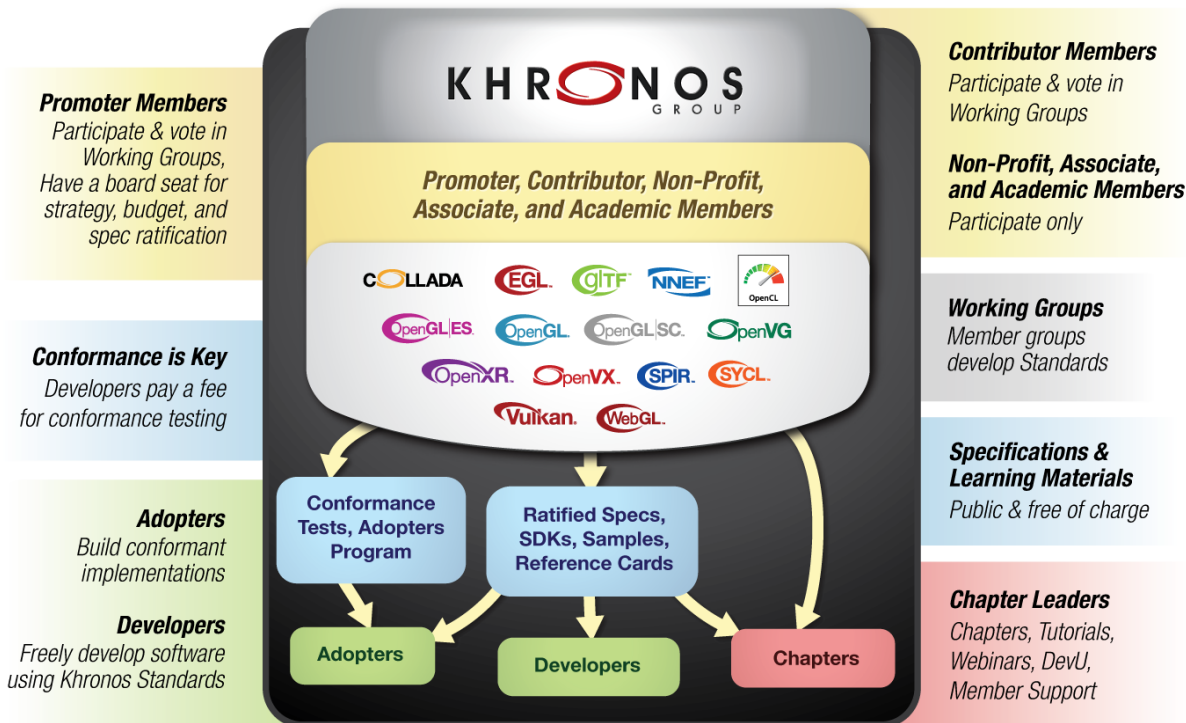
**Promoter Members**
Participate & vote in Working Groups, Have a board seat for strategy, budget, and spec ratification

**Conformance is Key**
Developers pay a fee for conformance testing

**Adopters**
Build conformant implementations

**Developers**
Freely develop software using Khronos Standards

KHRONOS
GROUP

Promoter, Contributor, Non-Profit, Associate, and Academic Members

COLLADA EGL glTF NNEF OpenCL
OpenGL ES OpenGL OpenGL SC OpenVG
OpenXR OpenVX SPIR SYCL
Vulkan WebGL

Conformance Tests, Adopters Program

Ratified Specs, SDKs, Samples, Reference Cards

Adopters

Developers

Chapters

**Contributor Members**
Participate & vote in Working Groups

**Non-Profit, Associate, and Academic Members**
Participate only

**Working Groups**
Member groups develop Standards

**Specifications & Learning Materials**
Public & free of charge

**Chapter Leaders**
Chapters, Tutorials, Webinars, DevU, Member Support